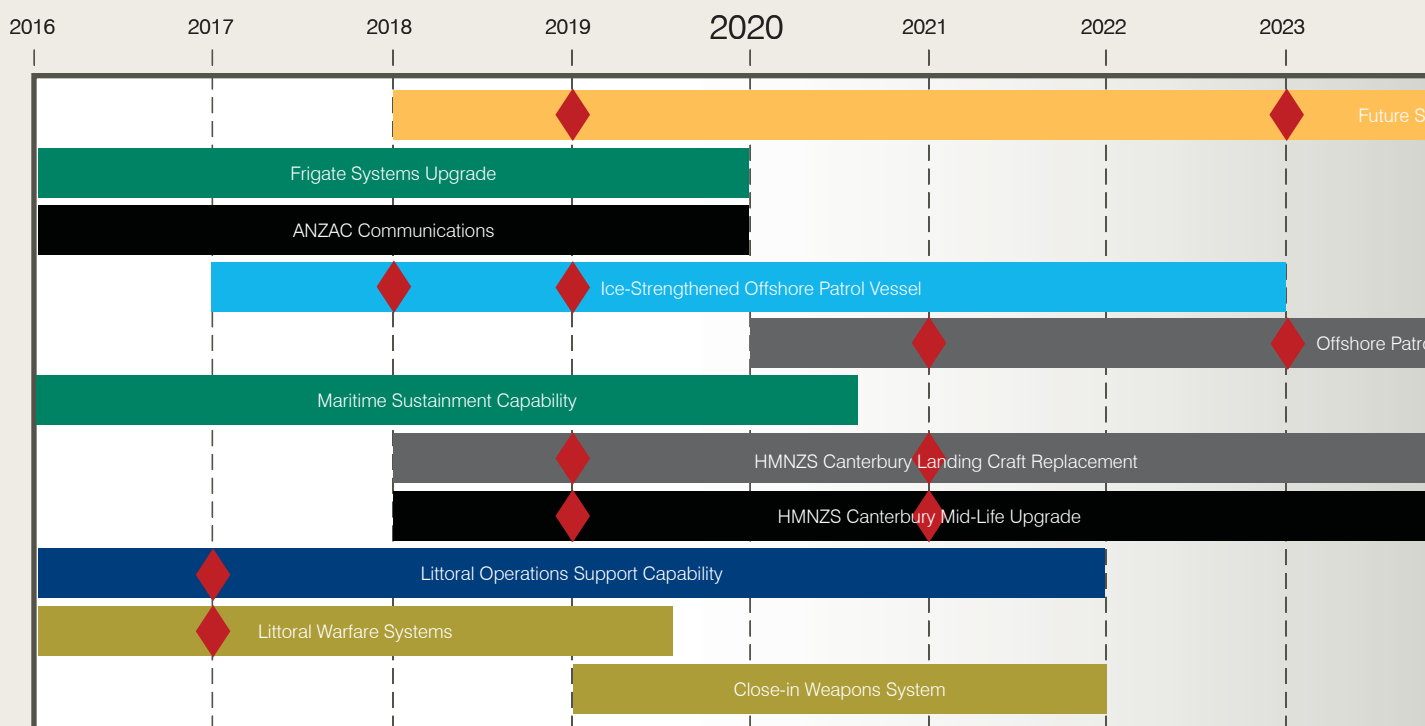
2016 2017 2018 2019 2020 2021 2022 2023

Future S

Frigate Systems Upgrade

ANZAC Communications

Ice-Strengthened Offshore Patrol Vessel

Offshore Patr

Maritime Sustainment Capability

HMNZS Canterbury Landing Craft Replacement

HMNZS Canterbury Mid-Life Upgrade

Littoral Operations Support Capability

Littoral Warfare Systems

Close-in Weapons System